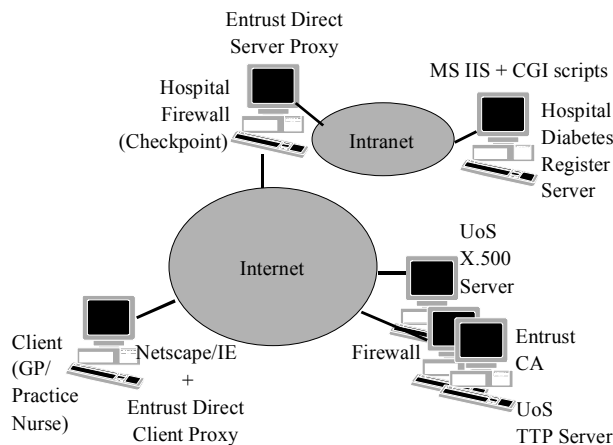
Entrust Direct Server Proxy

Hospital Firewall (Checkpoint)

MS IIS + CGI scripts

Intranet

Hospital Diabetes Register Server

Internet

UoS X.500 Server

Client (GP/ Practice Nurse)

Netscape/IE + Entrust Direct Client Proxy

Firewall

Entrust CA

UoS TTP Server